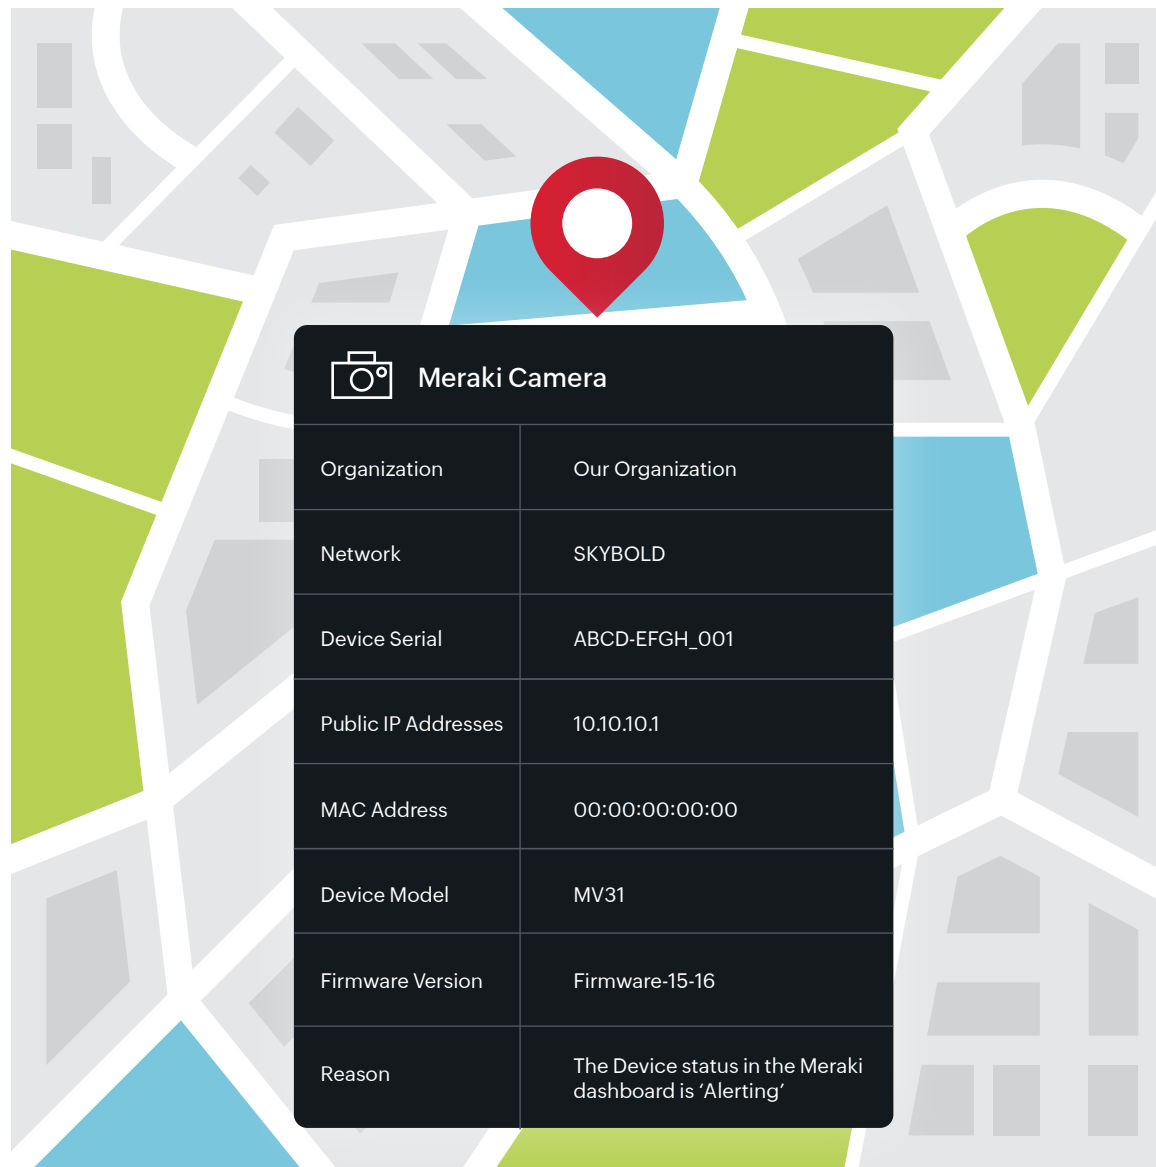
Meraki Camera

| Organization | Our Organization |
|---|---|
| Network | SKYBOLD |
| Device Serial | ABCD-EFGH_001 |
| Public IP Addresses | 10.10.10.1 |
| MAC Address | 00:00:00:00:00 |
| Device Model | MV31 |
| Firmware Version | Firmware-15-16 |
| Reason | The Device status in the Meraki dashboard is ‘Alerting’ |